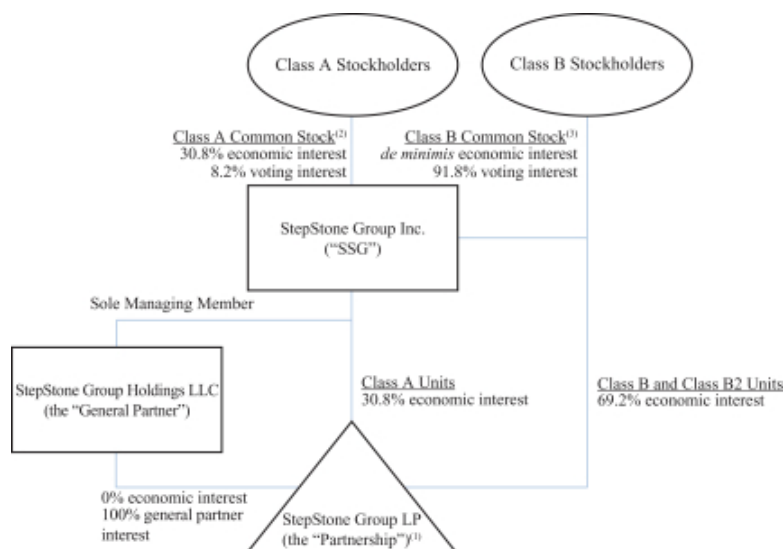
Class A Stockholders

Class B Stockholders

Class A Common Stock$^{(2)}$
30.8% economic interest
8.2% voting interest

Class B Common Stock$^{(3)}$
*de minimis* economic interest
91.8% voting interest

StepStone Group Inc.
("SSG")

Sole Managing Member

StepStone Group Holdings LLC
(the "General Partner")

Class A Units
30.8% economic interest

Class B and Class B2 Units
69.2% economic interest

0% economic interest
100% general partner interest

StepStone Group LP
(the "Partnership")$^{(1)}$